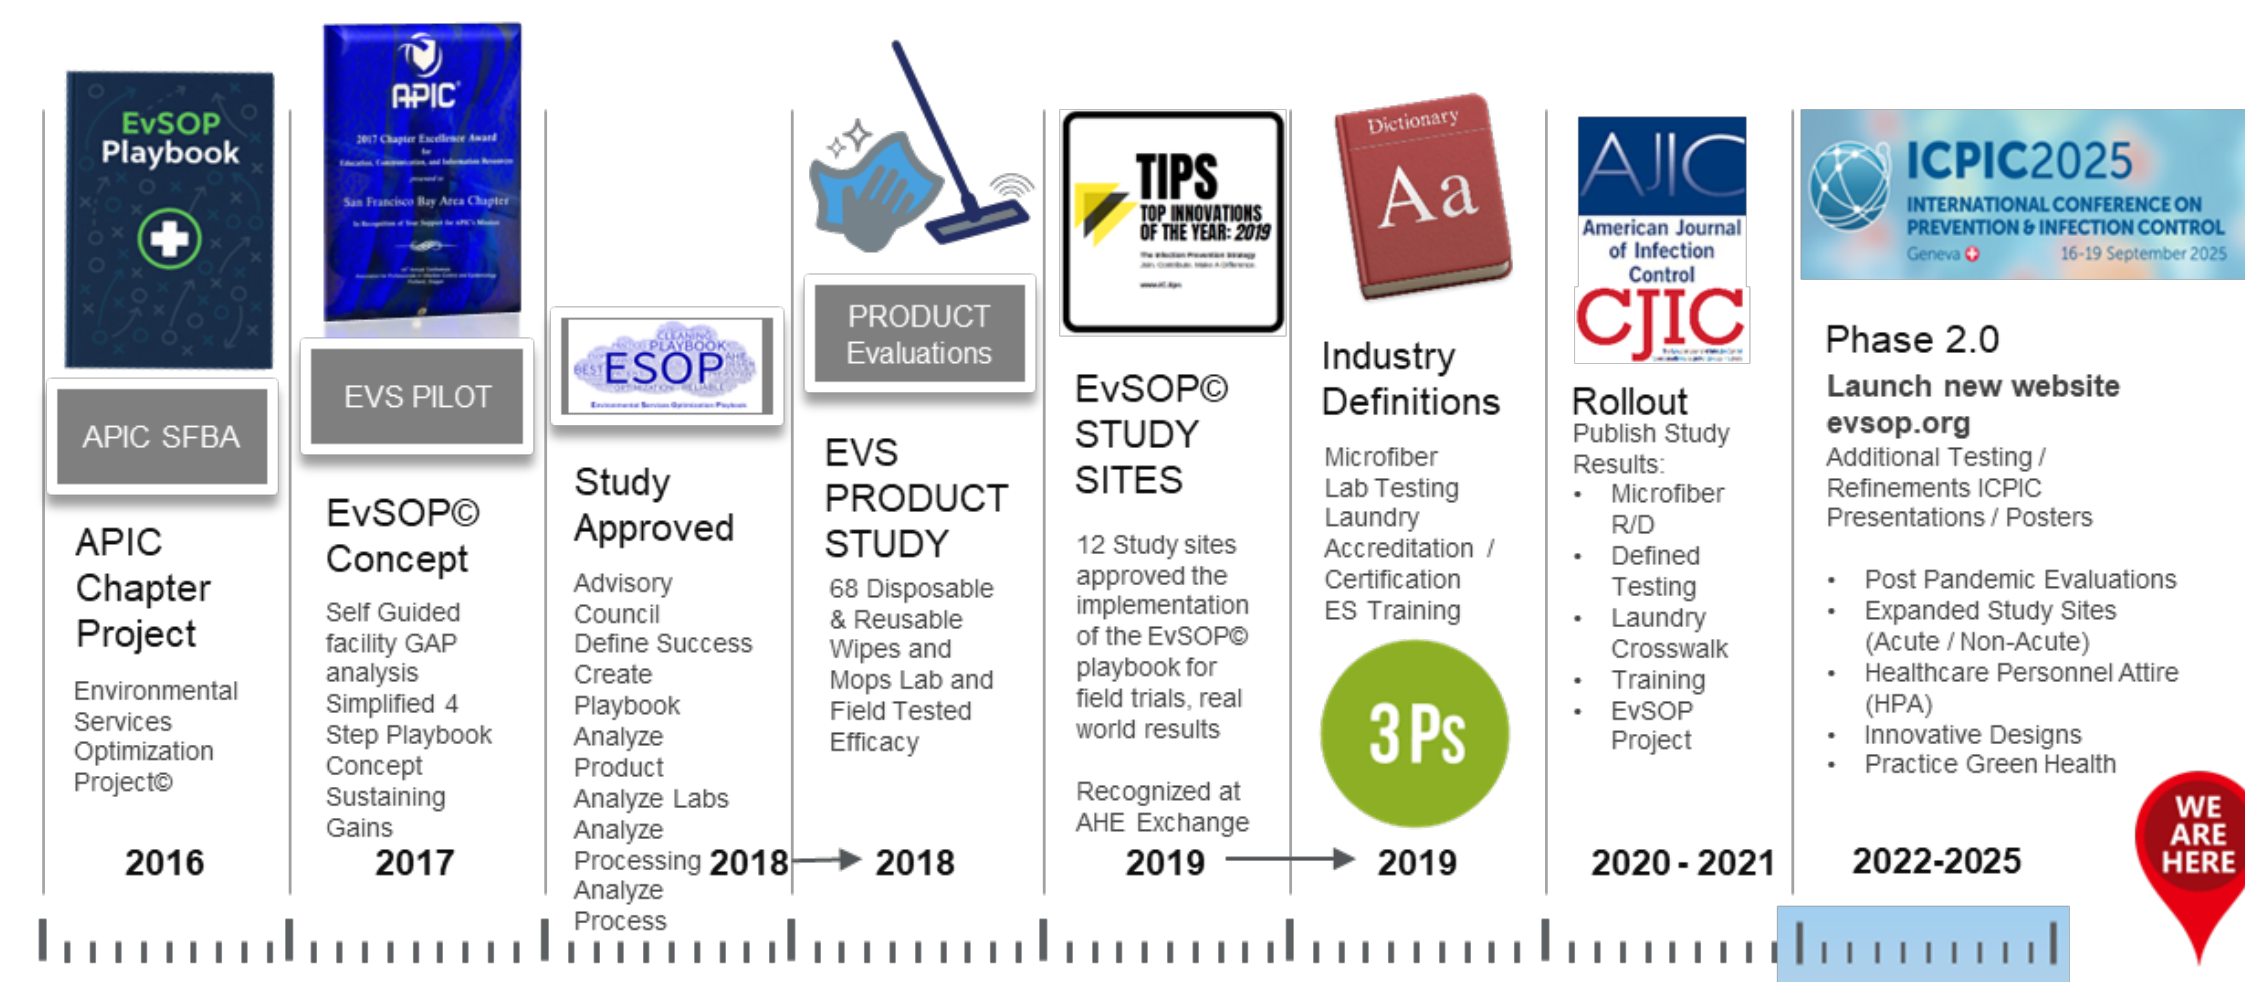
EvSOP Playbook

APIC SFBA

APIC Chapter Project

Environmental Services Optimization Project©

2016

APIC
2017 Chapter Excellence Award
San Francisco Bay Area Chapter

EVS PILOT

EvSOP© Concept

Self Guided facility GAP analysis
Simplified 4 Step Playbook Concept
Sustaining Gains

2017

ESOP

Study Approved

Advisory Council
Define Success
Create Playbook
Analyze Product
Analyze Labs
Analyze Processing
Analyze Process

2018

PRODUCT Evaluations

EVS PRODUCT STUDY

68 Disposable & Reusable Wipes and Mops Lab and Field Tested Efficacy

2018

TIPS
TOP INNOVATIONS OF THE YEAR: 2019

EvSOP© STUDY SITES

12 Study sites approved the implementation of the EvSOP© playbook for field trials, real world results

Recognized at AHE Exchange

2019

Dictionary
Aa

Industry Definitions

Microfiber
Lab Testing
Laundry
Accreditation / Certification
ES Training

3Ps

2019

AJIC
American Journal of Infection Control
CJIC

Rollout
Publish Study Results:
• Microfiber R/D
• Defined Testing
• Laundry Crosswalk
• Training
• EvSOP Project

2020 - 2021

ICPIC2025
INTERNATIONAL CONFERENCE ON PREVENTION & INFECTION CONTROL
Geneva
16-19 September 2025

Phase 2.0
Launch new website evsop.org
Additional Testing / Refinements ICPIC Presentations / Posters

• Post Pandemic Evaluations
• Expanded Study Sites (Acute / Non-Acute)
• Healthcare Personnel Attire (HPA)
• Innovative Designs
• Practice Green Health

2022-2025

WE ARE HERE